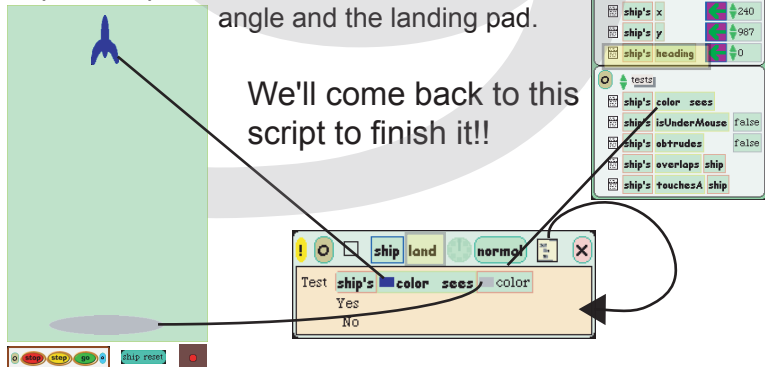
angle and the landing pad.

We'll come back to this script to finish it!!

| | | |
|---|---|---|
| ship's | x | 240 |
| ship's | y | 987 |
| ship's | heading | 0 |

tests

ship's color sees

ship's isUnderMouse false

ship's obtrudes false

ship's overlaps ship

ship's touchesA ship

! ship land normal X

Test ship's color sees color

Yes

No

stop step go

ship reset